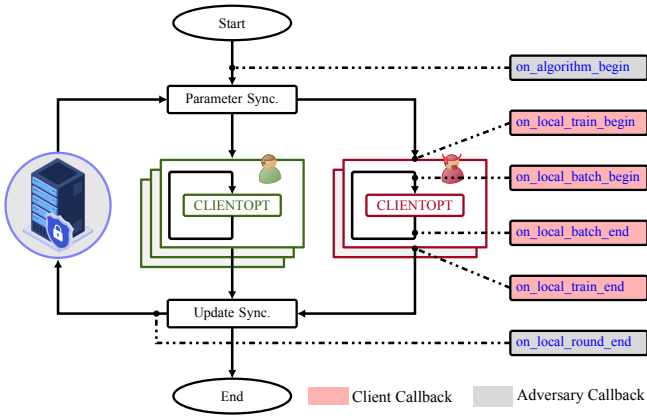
Start

on_algorithm_begin

Parameter Sync.

on_local_train_begin

CLIENTOPT

CLIENTOPT

on_local_batch_begin

on_local_batch_end

on_local_train_end

Update Sync.

on_local_round_end

End

Client Callback

Adversary Callback